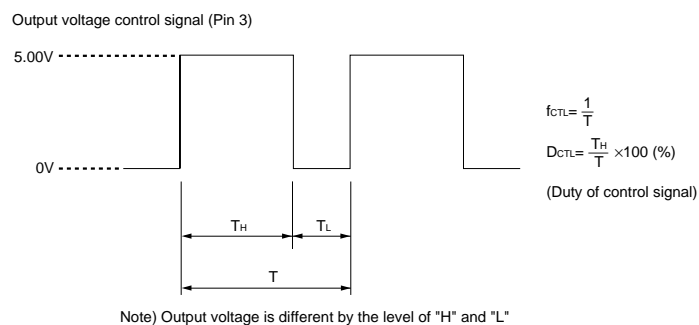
Output voltage control signal (Pin 3)

5.00V

0V

$f_{CTL}=\frac{1}{T}$

$D_{CTL}=\frac{T_H}{T}\times100$ (%)

(Duty of control signal)

$T_H$

$T_L$

T

Note) Output voltage is different by the level of "H" and "L"